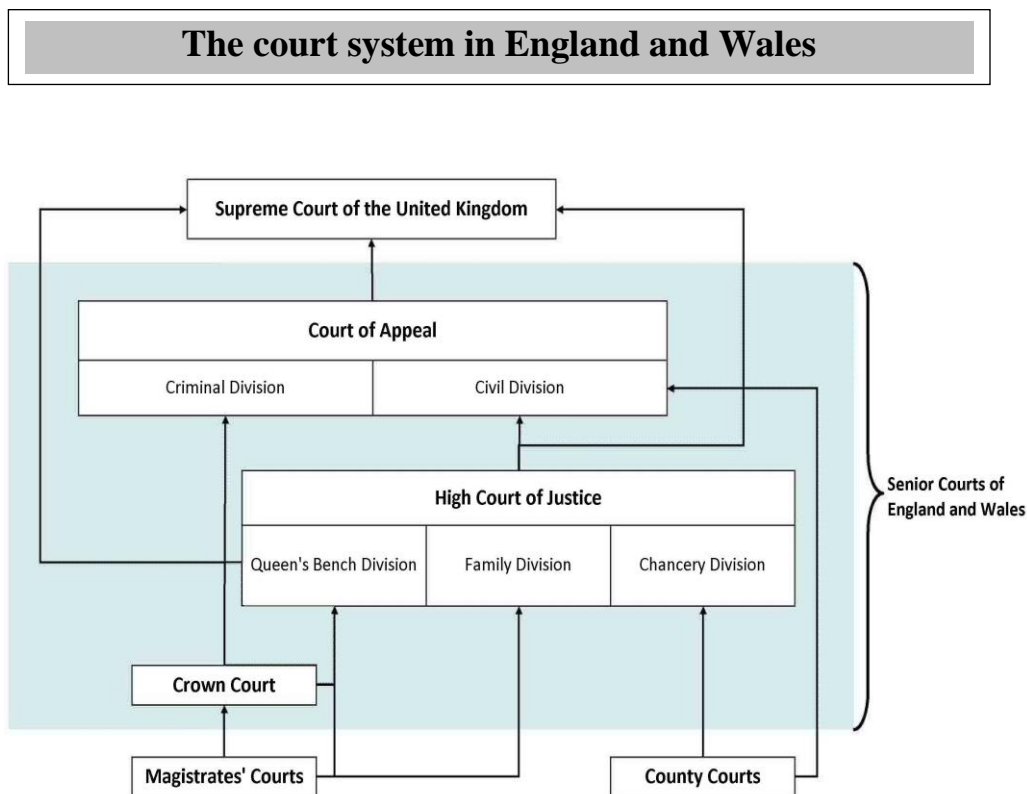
The court system in England and Wales

Supreme Court of the United Kingdom

Court of Appeal

Criminal Division

Civil Division

High Court of Justice

Queen's Bench Division

Family Division

Chancery Division

Crown Court

Magistrates' Courts

County Courts

Senior Courts of England and Wales